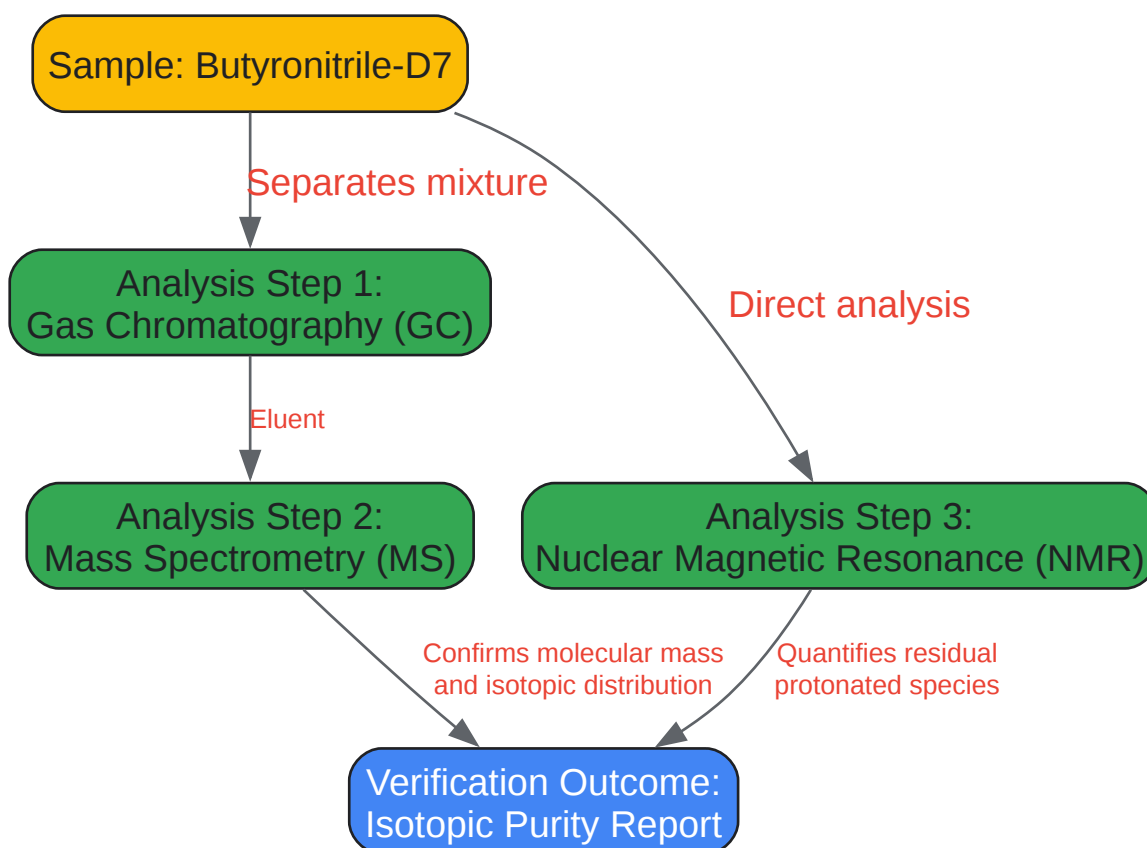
Sample: Butyronitrile-D7

Separates mixture

Direct analysis

Analysis Step 1:
Gas Chromatography (GC)

Eluent

Analysis Step 2:
Mass Spectrometry (MS)

Analysis Step 3:
Nuclear Magnetic Resonance (NMR)

Confirms molecular mass and isotopic distribution

Quantifies residual protonated species

Verification Outcome:
Isotopic Purity Report